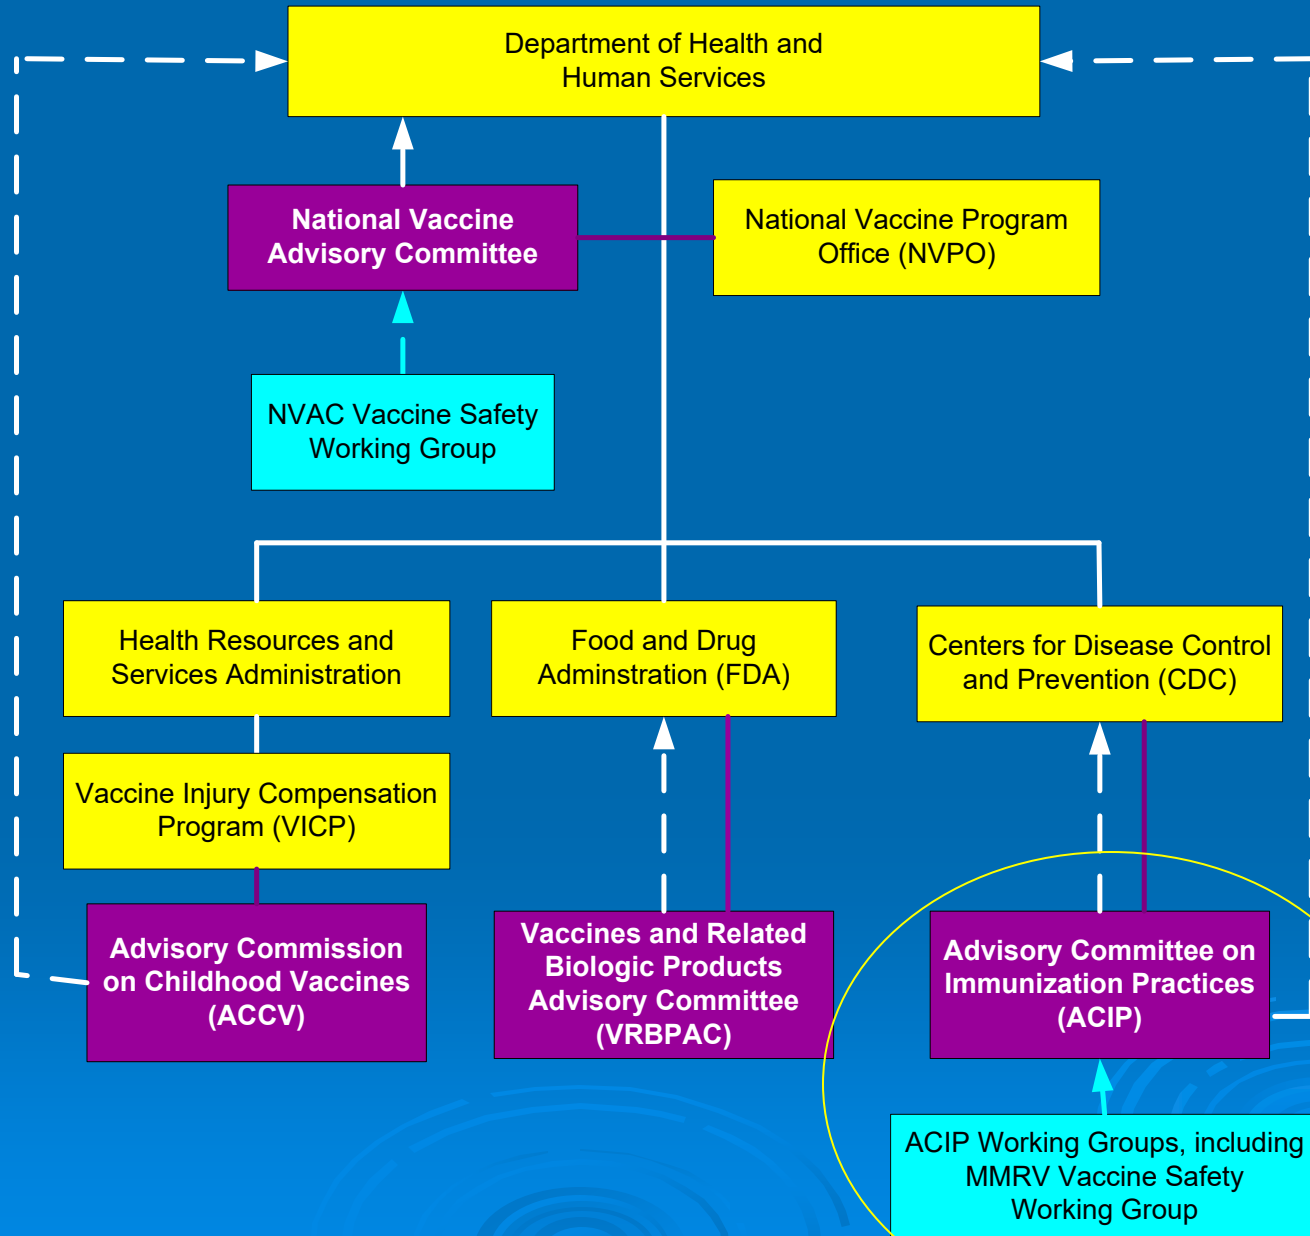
Department of Health and Human Services

National Vaccine Advisory Committee

National Vaccine Program Office (NVPO)

NVAC Vaccine Safety Working Group

Health Resources and Services Administration

Food and Drug Adminstration (FDA)

Centers for Disease Control and Prevention (CDC)

Vaccine Injury Compensation Program (VICP)

Advisory Commission on Childhood Vaccines (ACCV)

Vaccines and Related Biologic Products Advisory Committee (VRBPAC)

Advisory Committee on Immunization Practices (ACIP)

ACIP Working Groups, including MMRV Vaccine Safety Working Group